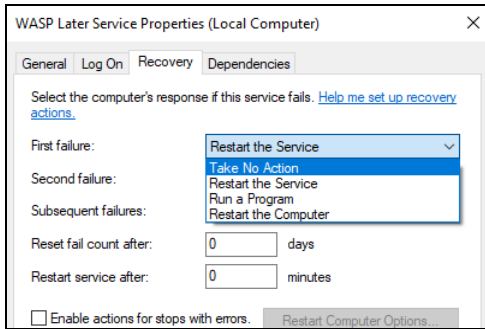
WASP Later Service Properties (Local Computer)

×

General | Log On | Recovery | Dependencies

Select the computer's response if this service fails. Help me set up recovery actions.

First failure: Restart the Service

Take No Action
Restart the Service
Run a Program
Restart the Computer

Second failure:

Subsequent failures:

Reset fail count after: 0 days

Restart service after: 0 minutes

Enable actions for stops with errors.

Restart Computer Options...